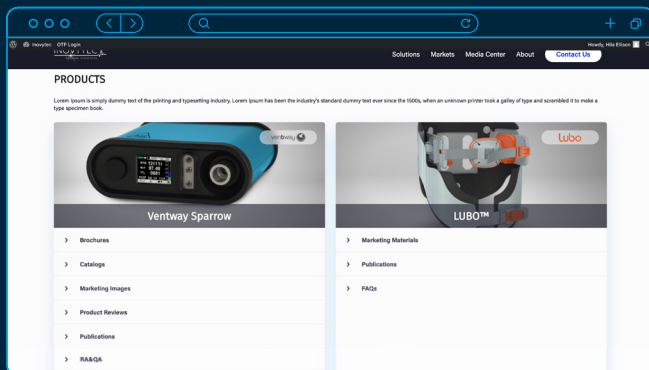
Inovytec OTP Login

Howdy, Hila Ellison

INOVYTEC

Solutions Markets Media Center About Contact Us

PRODUCTS

Lorem Ipsum is simply dummy text of the printing and typesetting industry. Lorem Ipsum has been the industry's standard dummy text ever since the 1500s, when an unknown printer took a galley of type and scrambled it to make a type specimen book.

ventway

Ventway Sparrow

> Brochures

> Catalogs

> Marketing Images

> Product Reviews

> Publications

> RA&QA

lubo

LUBO™

> Marketing Materials

> Publications

> FAQs